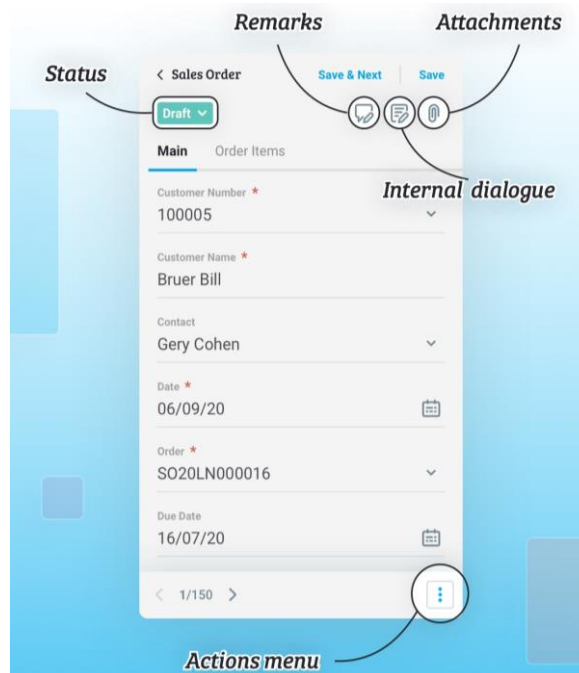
Remarks
Attachments
Status
< Sales Order
Save & Next
Save
Draft
Main
Order Items
Internal dialogue
Customer Number *
100005
Customer Name *
Bruer Bill
Contact
Gery Cohen
Date *
06/09/20
Order *
SO20LN000016
Due Date
16/07/20
< 1/150 >
Actions menu